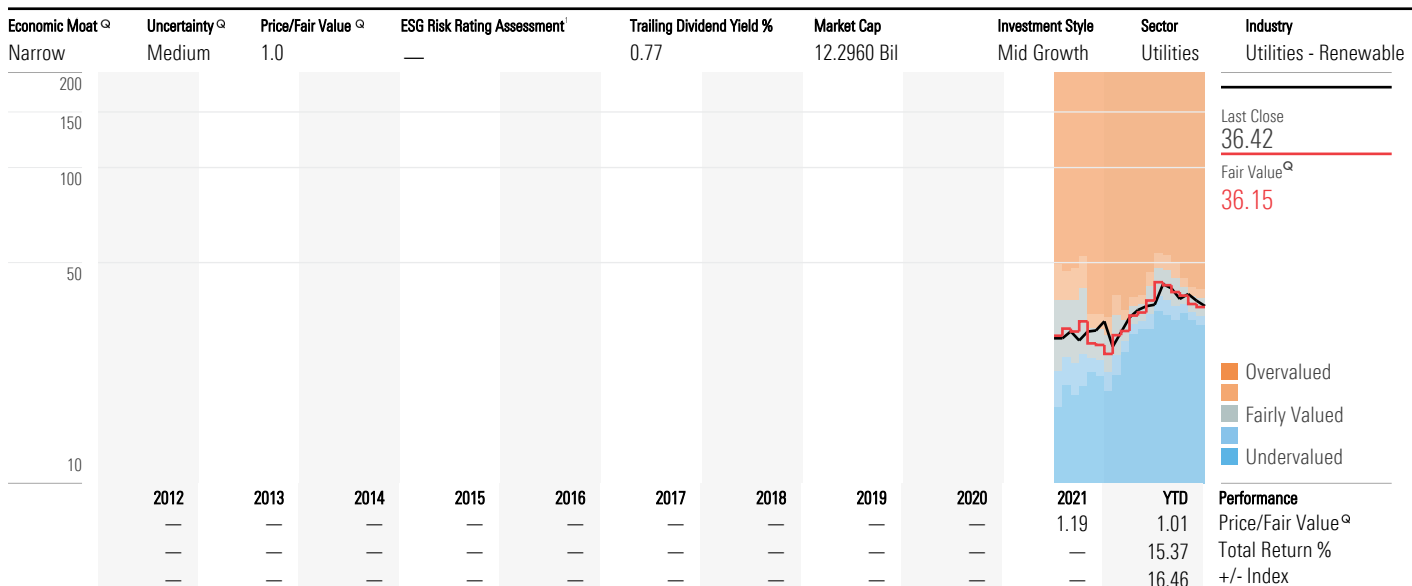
| Economic Moat | Uncertainty | Price/Fair Value | ESG Risk Rating Assessment | Trailing Dividend Yield % | Market Cap | Investment Style | Sector | Industry |
|---|---|---|---|---|---|---|---|---|
| Narrow | Medium | 1.0 | — | 0.77 | 12.2960 Bil | Mid Growth | Utilities | Utilities - Renewable |

200
150
100
50
10

Last Close
36.42
Fair Value
36.15

Overvalued
Fairly Valued
Undervalued

| 2012 | 2013 | 2014 | 2015 | 2016 | 2017 | 2018 | 2019 | 2020 | 2021 | YTD | Performance |
|---|---|---|---|---|---|---|---|---|---|---|---|
| — | — | — | — | — | — | — | — | — | 1.19 | 1.01 | Price/Fair Value |
| — | — | — | — | — | — | — | — | — | — | 15.37 | Total Return % |
| — | — | — | — | — | — | — | — | — | — | 16.46 | +/- Index |